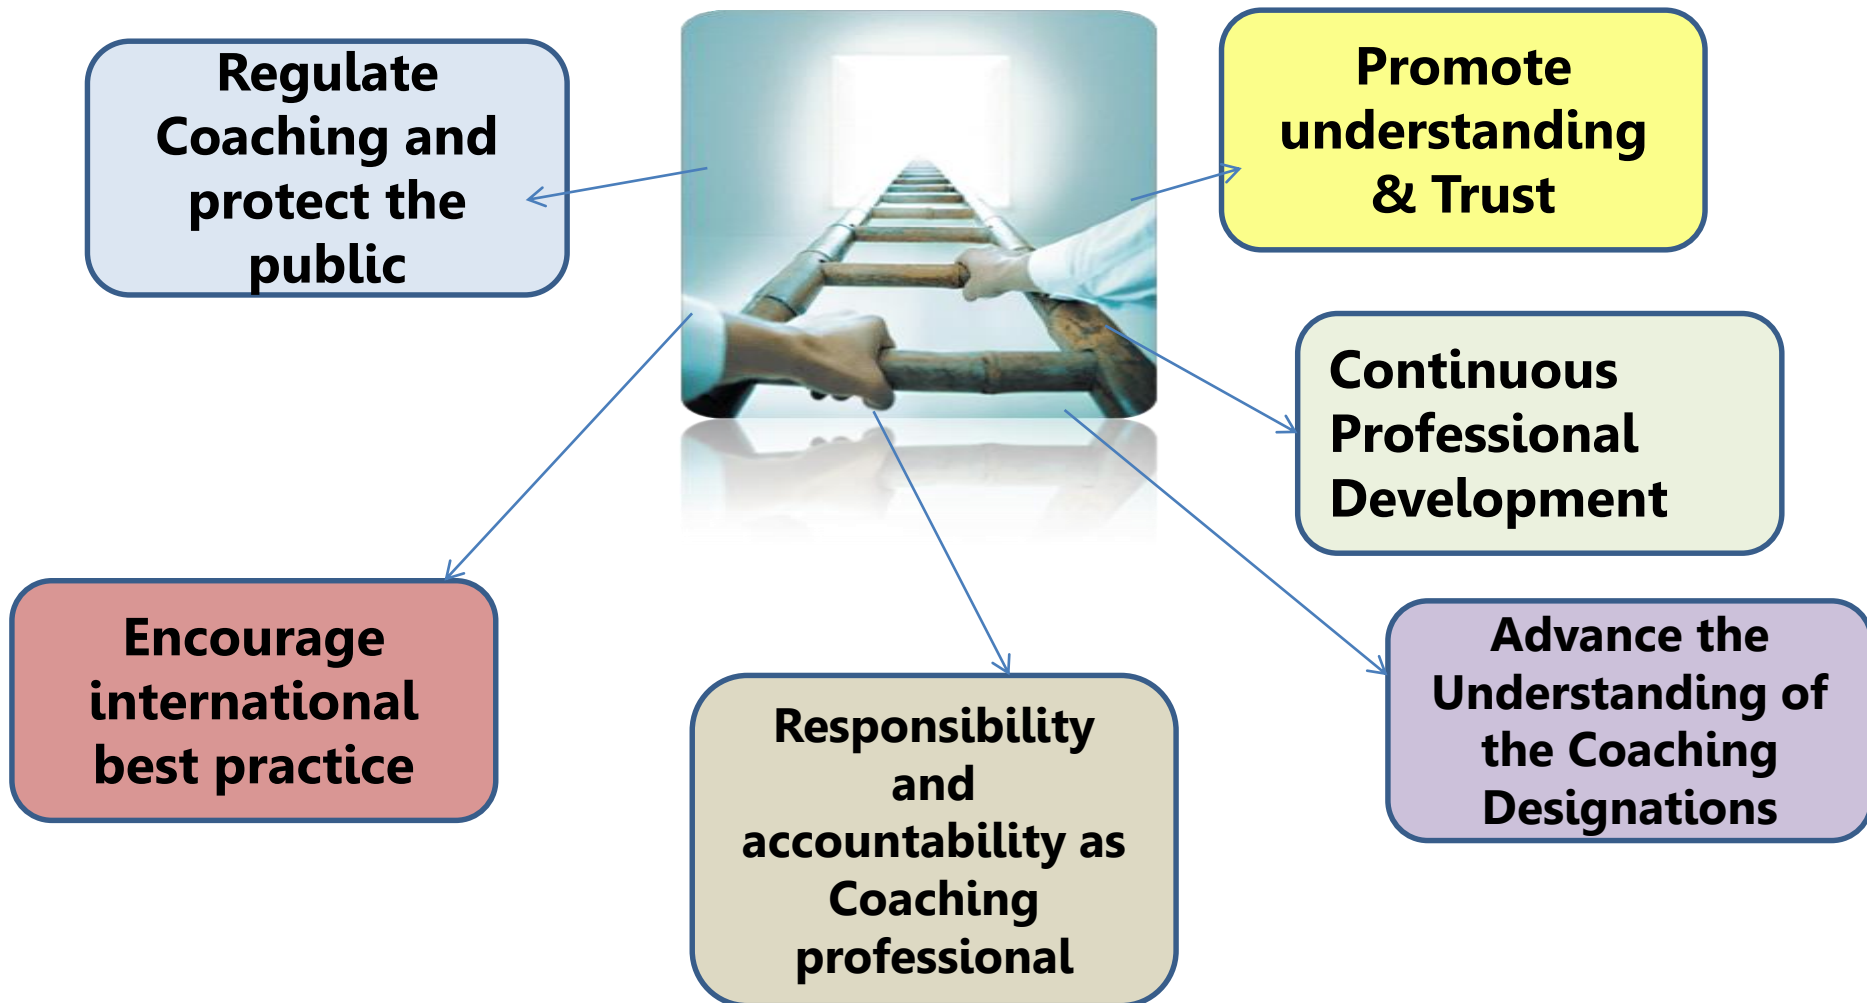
Regulate Coaching and protect the public

Promote understanding & Trust

Continuous Professional Development

Encourage international best practice

Responsibility and accountability as Coaching professional

Advance the Understanding of the Coaching Designations